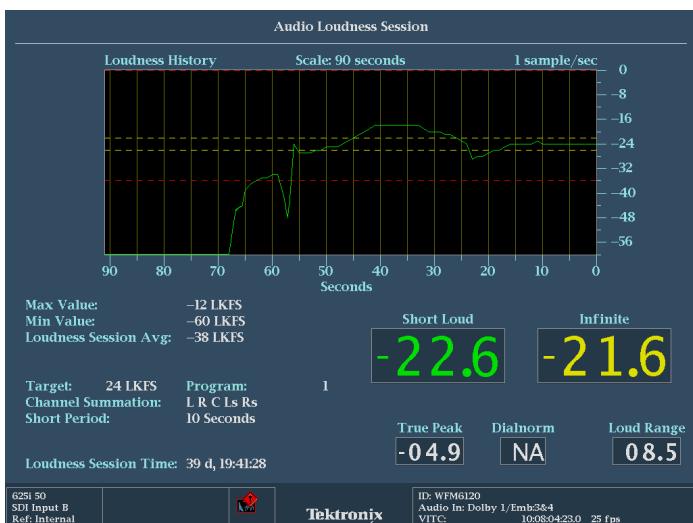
Audio Loudness Session

Loudness History
Scale: 90 seconds
1 sample/sec

0
–8
–16
–24
–32
–40
–48
–56

90 80 70 60 50 40 30 20 10 0
Seconds

Max Value: –12 LKFS
Min Value: –60 LKFS
Loudness Session Avg: –38 LKFS

Short Loud
-22.6

Infinite
-21.6

Target: 24 LKFS
Program: 1
Channel Summation: L R C Ls Rs
Short Period: 10 Seconds

True Peak
-04.9

Dialnorm
NA

Loud Range
08.5

Loudness Session Time: 39 d, 19:41:28

625i 50
SDI Input B
Ref: Internal

Tektronix

ID: WFM6120
Audio In: Dolby 1/Emb:3&4
VITC: 10:08:04:23.0 25 fps